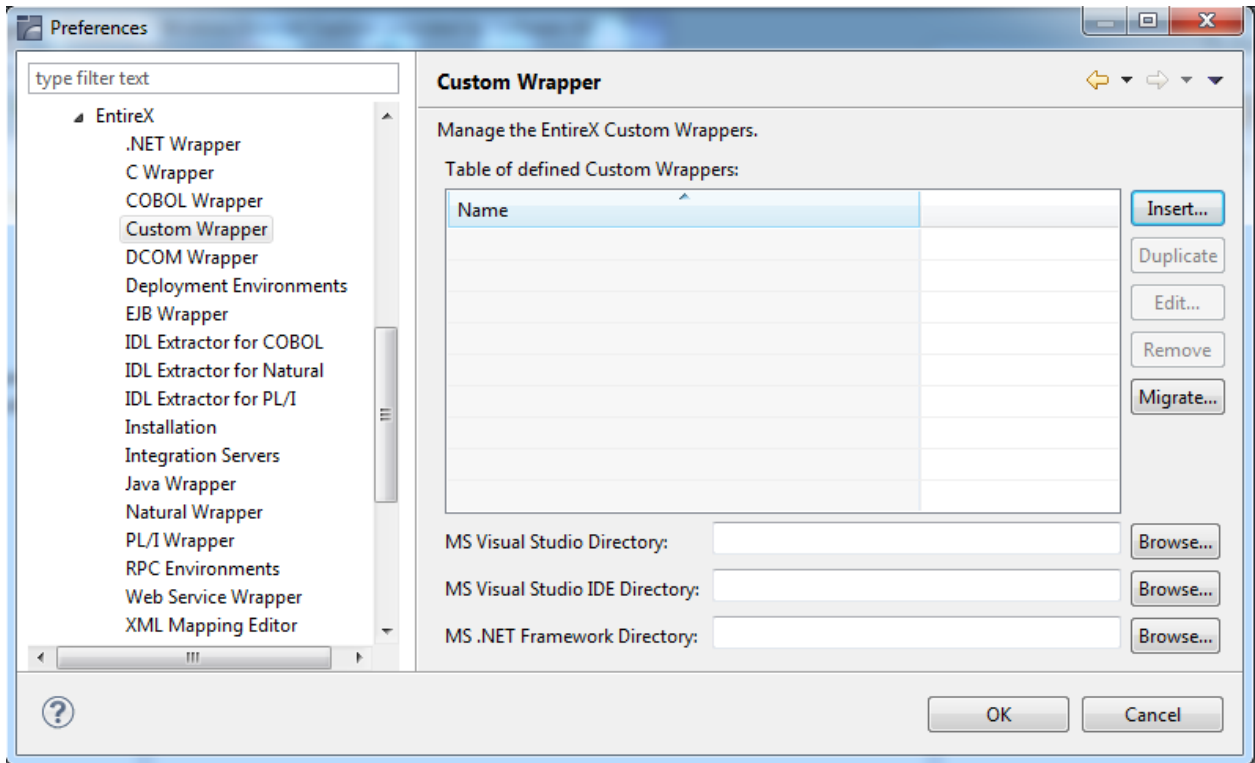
Preferences

type filter text

EntireX
.NET Wrapper
C Wrapper
COBOL Wrapper
Custom Wrapper
DCOM Wrapper
Deployment Environments
EJB Wrapper
IDL Extractor for COBOL
IDL Extractor for Natural
IDL Extractor for PL/I
Installation
Integration Servers
Java Wrapper
Natural Wrapper
PL/I Wrapper
RPC Environments
Web Service Wrapper
XML Mapping Editor

Custom Wrapper

Manage the EntireX Custom Wrappers.

Table of defined Custom Wrappers:

| Name | |
|---|---|

Insert...
Duplicate
Edit...
Remove
Migrate...

MS Visual Studio Directory: Browse...
MS Visual Studio IDE Directory: Browse...
MS .NET Framework Directory: Browse...

OK
Cancel